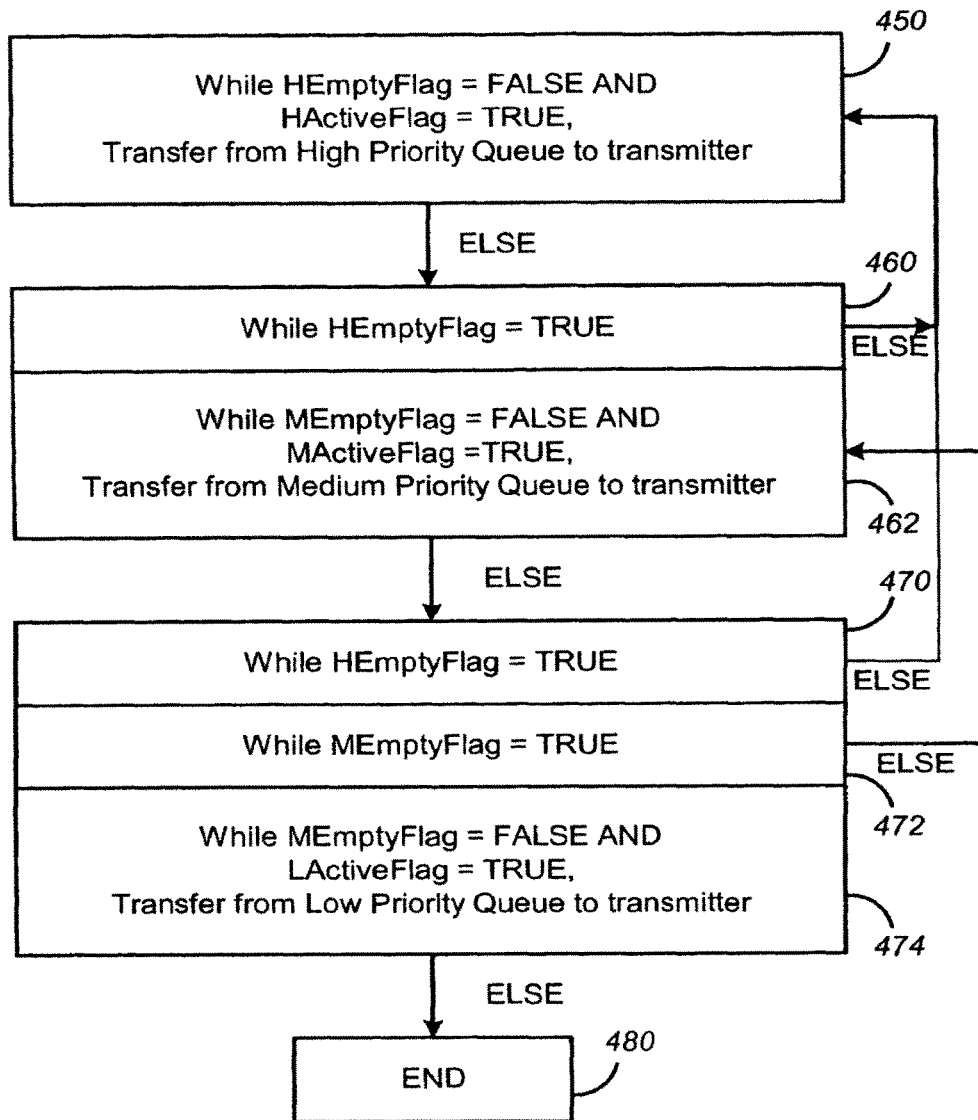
450

While HEmptyFlag = FALSE AND HActiveFlag = TRUE, Transfer from High Priority Queue to transmitter

ELSE

460

While HEmptyFlag = TRUE

ELSE

While MEmptyFlag = FALSE AND MActiveFlag =TRUE, Transfer from Medium Priority Queue to transmitter

462

ELSE

470

While HEmptyFlag = TRUE

ELSE

While MEmptyFlag = TRUE

ELSE

472

While MEmptyFlag = FALSE AND LActiveFlag = TRUE, Transfer from Low Priority Queue to transmitter

474

ELSE

480

END